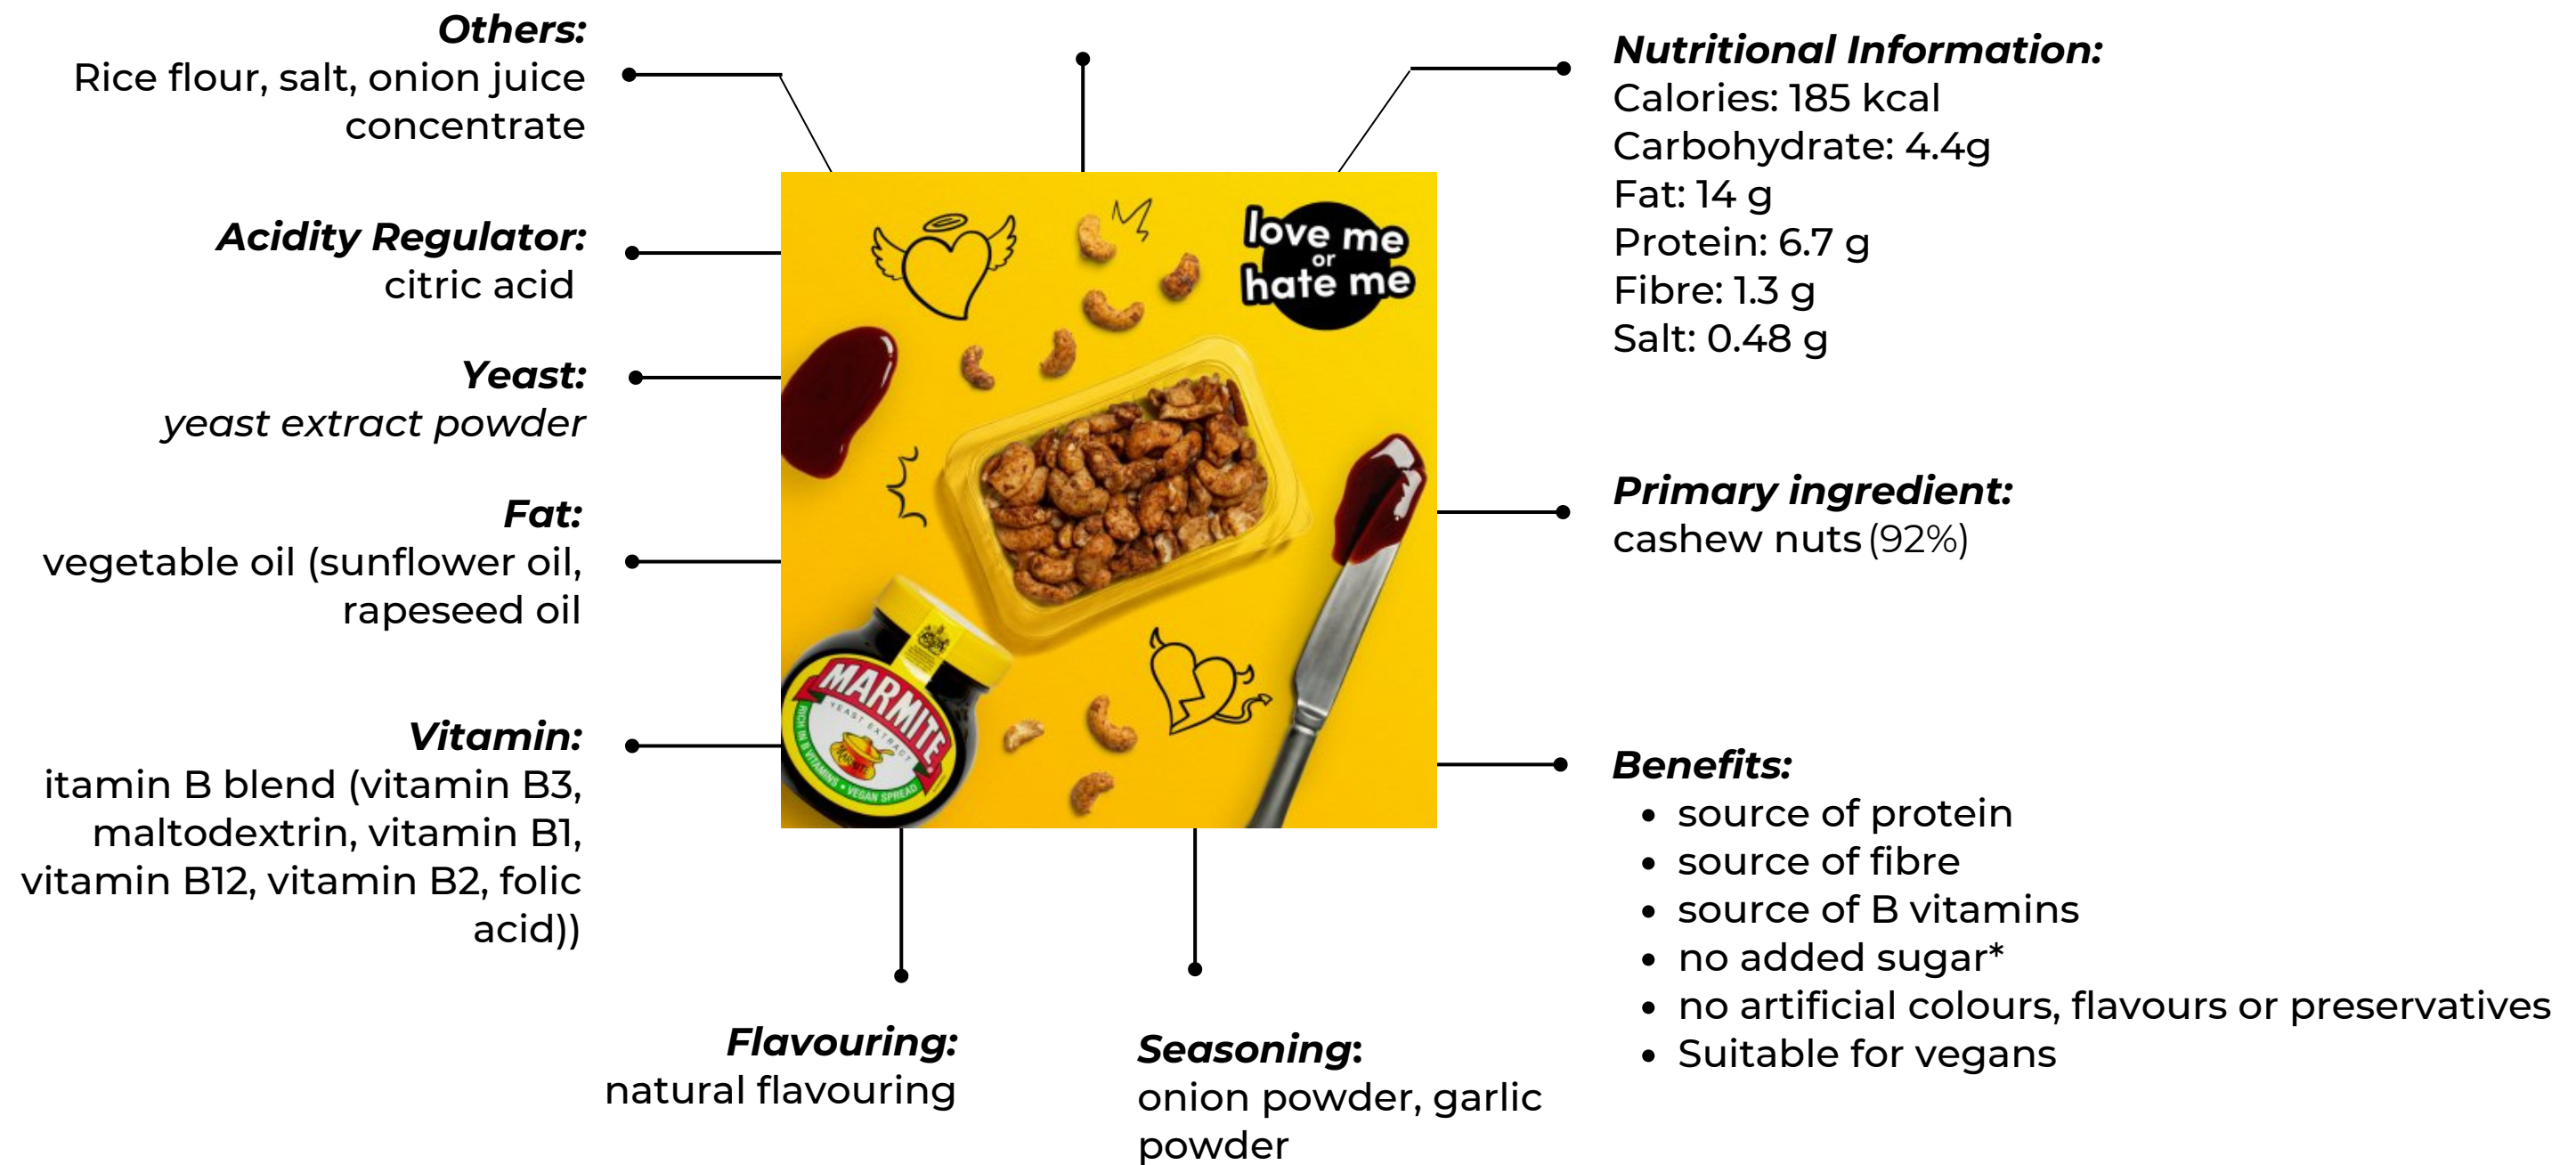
**Others:**
Rice flour, salt, onion juice concentrate

**Acidity Regulator:**
citric acid

**Yeast:**
*yeast extract powder*

**Fat:**
vegetable oil (sunflower oil, rapeseed oil

**Vitamin:**
itamin B blend (vitamin B3, maltodextrin, vitamin B1, vitamin B12, vitamin B2, folic acid))

love me or hate me

MARMITE
YEAST EXTRACT
RICH IN B VITAMINS • VEGAN SPREAD

**Nutritional Information:**
Calories: 185 kcal
Carbohydrate: 4.4g
Fat: 14 g
Protein: 6.7 g
Fibre: 1.3 g
Salt: 0.48 g

**Primary ingredient:**
cashew nuts (92%)

**Benefits:**
- source of protein
- source of fibre
- source of B vitamins
- no added sugar*
- no artificial colours, flavours or preservatives
- Suitable for vegans

**Flavouring:**
natural flavouring

**Seasoning:**
onion powder, garlic powder